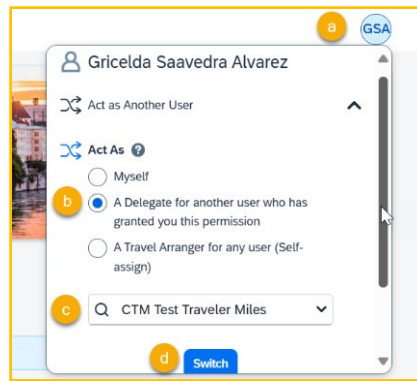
a GSA

Gricelda Saavedra Alvarez

Act as Another User

Act As

Myself

b A Delegate for another user who has granted you this permission

A Travel Arranger for any user (Self-assign)

c CTM Test Traveler Miles

d Switch